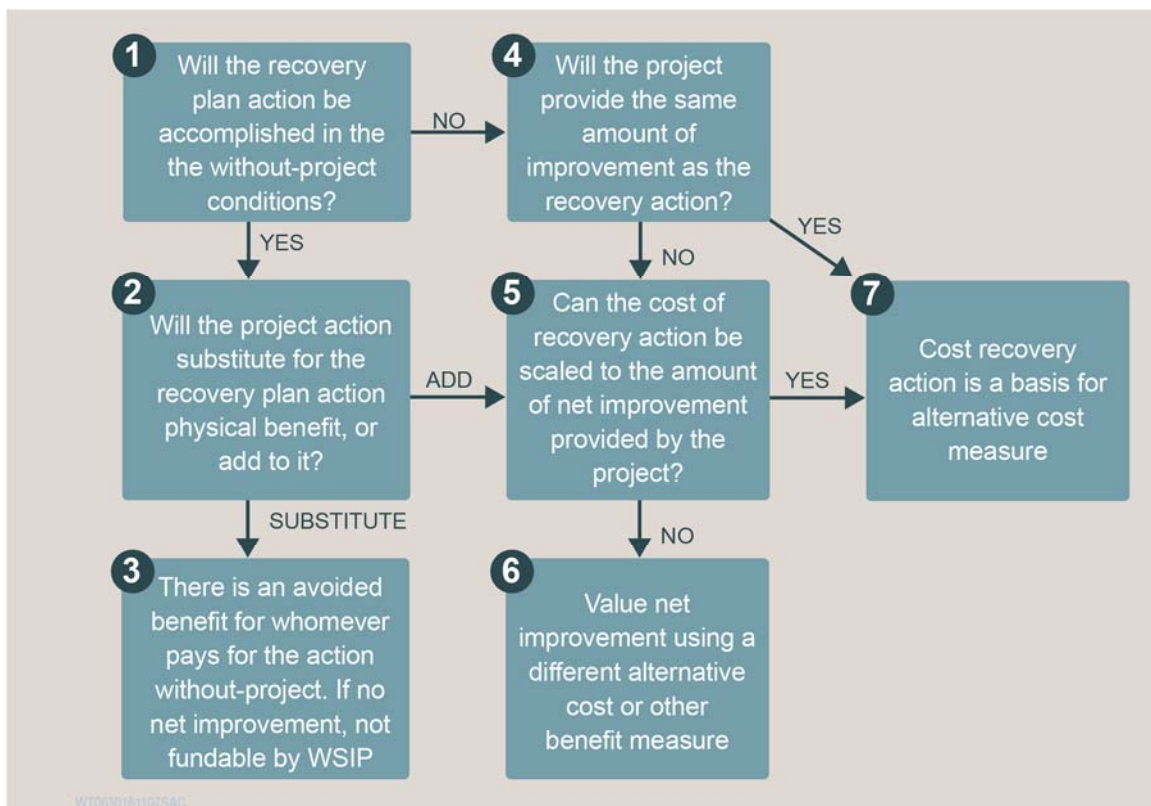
1 Will the recovery plan action be accomplished in the the without-project conditions?

NO

4 Will the project provide the same amount of improvement as the recovery action?

YES

YES

NO

2 Will the project action substitute for the recovery plan action physical benefit, or add to it?

ADD

5 Can the cost of recovery action be scaled to the amount of net improvement provided by the project?

YES

7 Cost recovery action is a basis for alternative cost measure

SUBSTITUTE

NO

3 There is an avoided benefit for whomever pays for the action without-project. If no net improvement, not fundable by WSIP

6 Value net improvement using a different alternative cost or other benefit measure

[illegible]